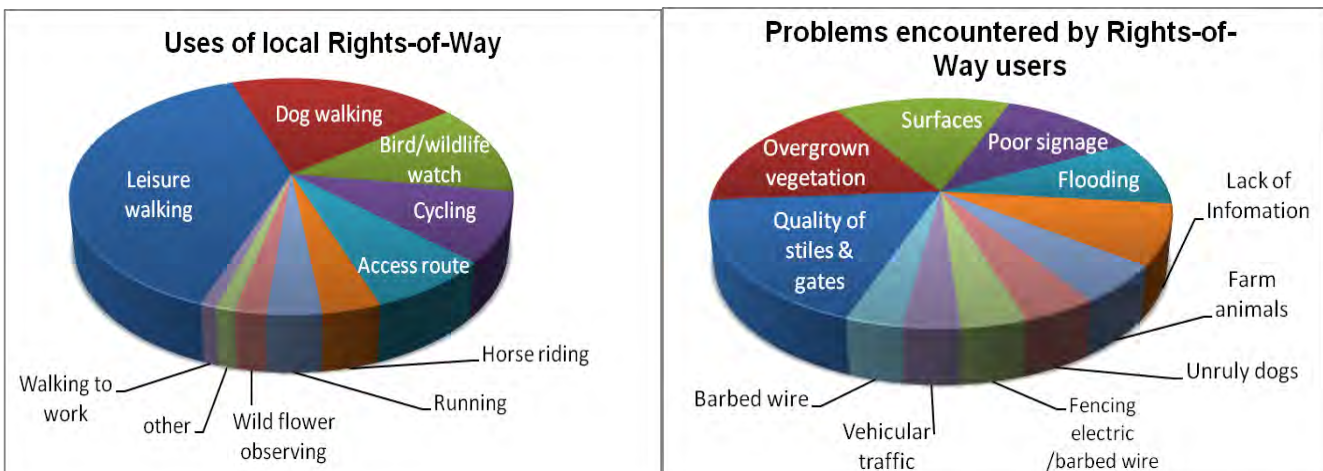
Uses of local Rights-of-Way

Leisure walking
Dog walking
Bird/wildlife watch
Cycling
Access route
Horse riding
Running
Wild flower observing
other
Walking to work

Problems encountered by Rights-of-Way users

Surfaces
Overgrown vegetation
Poor signage
Flooding
Lack of Infomation
Quality of stiles & gates
Farm animals
Unruly dogs
Fencing electric /barbed wire
Vehicular traffic
Barbed wire